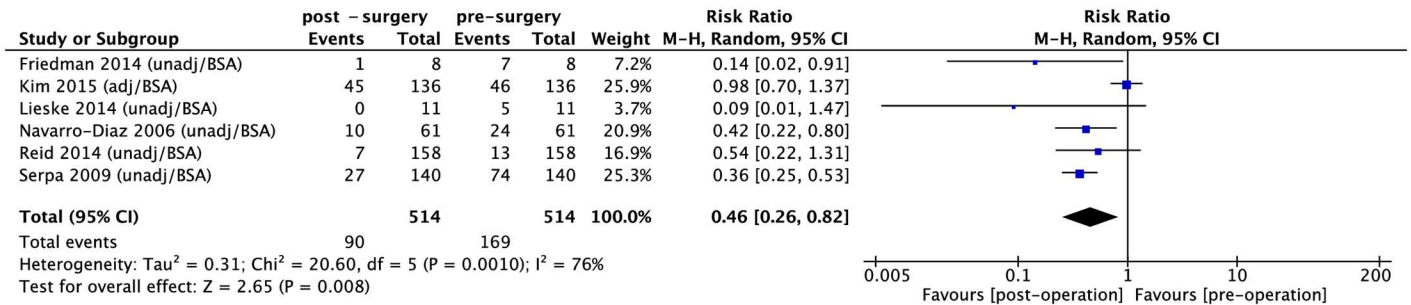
| Study or Subgroup | post - surgery Events | post - surgery Total | pre-surgery Events | pre-surgery Total | Weight | Risk Ratio M-H, Random, 95% CI |
|---|---|---|---|---|---|---|
| Friedman 2014 (unadj/BSA) | 1 | 8 | 7 | 8 | 7.2% | 0.14 [0.02, 0.91] |
| Kim 2015 (adj/BSA) | 45 | 136 | 46 | 136 | 25.9% | 0.98 [0.70, 1.37] |
| Lieske 2014 (unadj/BSA) | 0 | 11 | 5 | 11 | 3.7% | 0.09 [0.01, 1.47] |
| Navarro-Diaz 2006 (unadj/BSA) | 10 | 61 | 24 | 61 | 20.9% | 0.42 [0.22, 0.80] |
| Reid 2014 (unadj/BSA) | 7 | 158 | 13 | 158 | 16.9% | 0.54 [0.22, 1.31] |
| Serpa 2009 (unadj/BSA) | 27 | 140 | 74 | 140 | 25.3% | 0.36 [0.25, 0.53] |
| **Total (95% CI)** | | **514** | | **514** | **100.0%** | **0.46 [0.26, 0.82]** |
| Total events | 90 | | 169 | | | |

Heterogeneity: Tau$^2$ = 0.31; Chi$^2$ = 20.60, df = 5 (P = 0.0010); I$^2$ = 76%
Test for overall effect: Z = 2.65 (P = 0.008)

Risk Ratio
M-H, Random, 95% CI

0.005 0.1 1 10 200
Favours [post-operation] Favours [pre-operation]